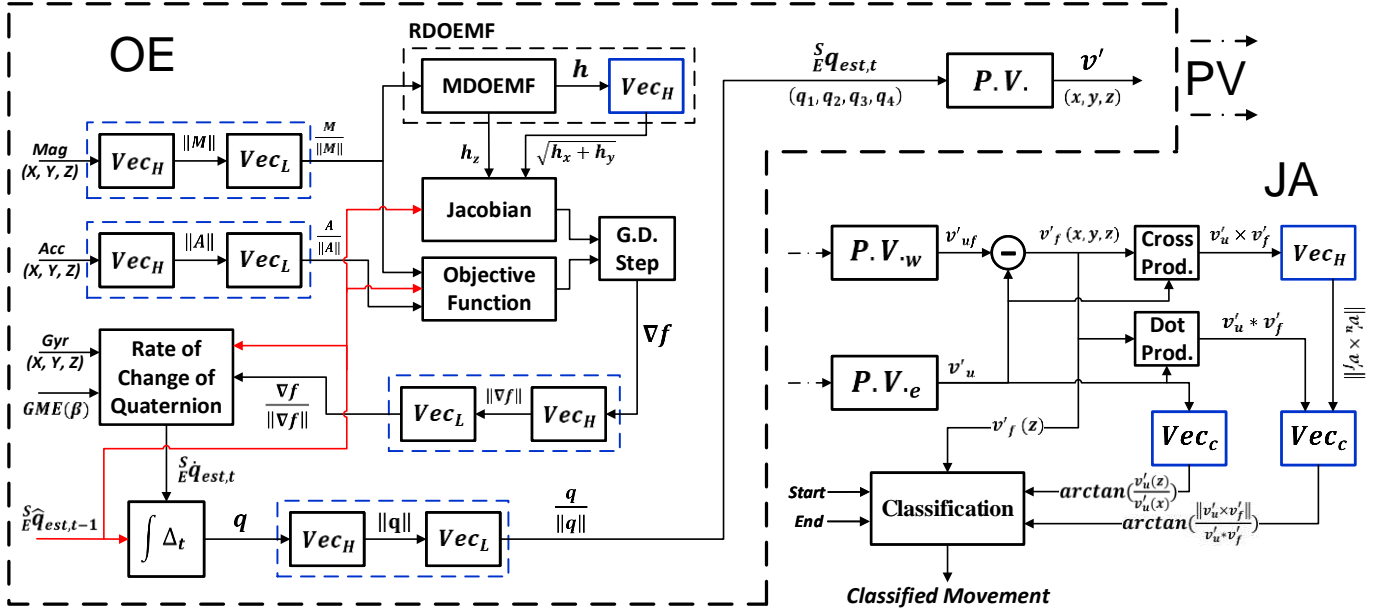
OE

RDOEMF

MDOEMF

$h$

$Vec_H$

${}_E^S q_{est,t}$

$(q_1, q_2, q_3, q_4)$

$P.V.$

$v'$

$(x, y, z)$

PV

Mag
(X, Y, Z)

$Vec_H$

$\|M\|$

$Vec_L$

$\frac{M}{\|M\|}$

$h_z$

$\sqrt{h_x + h_y}$

Jacobian

Acc
(X, Y, Z)

$Vec_H$

$\|A\|$

$Vec_L$

$\frac{A}{\|A\|}$

Objective Function

G.D. Step

$\nabla f$

Gyr
(X, Y, Z)

GME(β)

Rate of Change of Quaternion

$\frac{\nabla f}{\|\nabla f\|}$

$Vec_L$

$\|\nabla f\|$

$Vec_H$

${}_E^S \dot{q}_{est,t}$

${}_E^S \hat{q}_{est,t-1}$

$\int \Delta_t$

$q$

$Vec_H$

$\|q\|$

$Vec_L$

$\frac{q}{\|q\|}$

JA

$P.V._w$

$v'_{uf}$

$v'_f\,(x, y, z)$

Cross Prod.

$v'_u \times v'_f$

$Vec_H$

$\|v'_u \times v'_f\|$

Dot Prod.

$v'_u * v'_f$

$P.V._e$

$v'_u$

$v'_f\,(z)$

$Vec_c$

$Vec_c$

Start

End

Classification

$arctan(\frac{v'_u(z)}{v'_u(x)})$

$arctan(\frac{\|v'_u \times v'_f\|}{v'_u * v'_f})$

Classified Movement